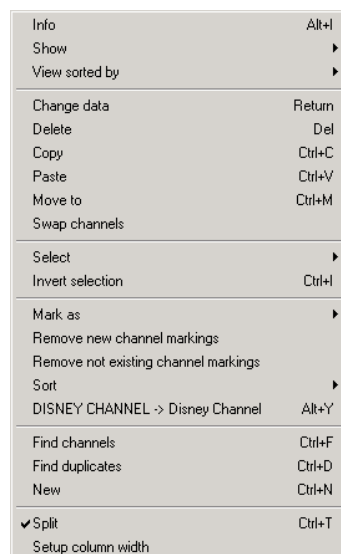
Info	Alt+I
Show
View sorted by

Change data	Return
Delete	Del
Copy	Ctrl+C
Paste	Ctrl+V
Move to	Ctrl+M
Swap channels

Select
Invert selection	Ctrl+I

Mark as
Remove new channel markings
Remove not existing channel markings
Sort
DISNEY CHANNEL -> Disney Channel	Alt+Y

Find channels	Ctrl+F
Find duplicates	Ctrl+D
New	Ctrl+N

✔ Split	Ctrl+T
Setup column width